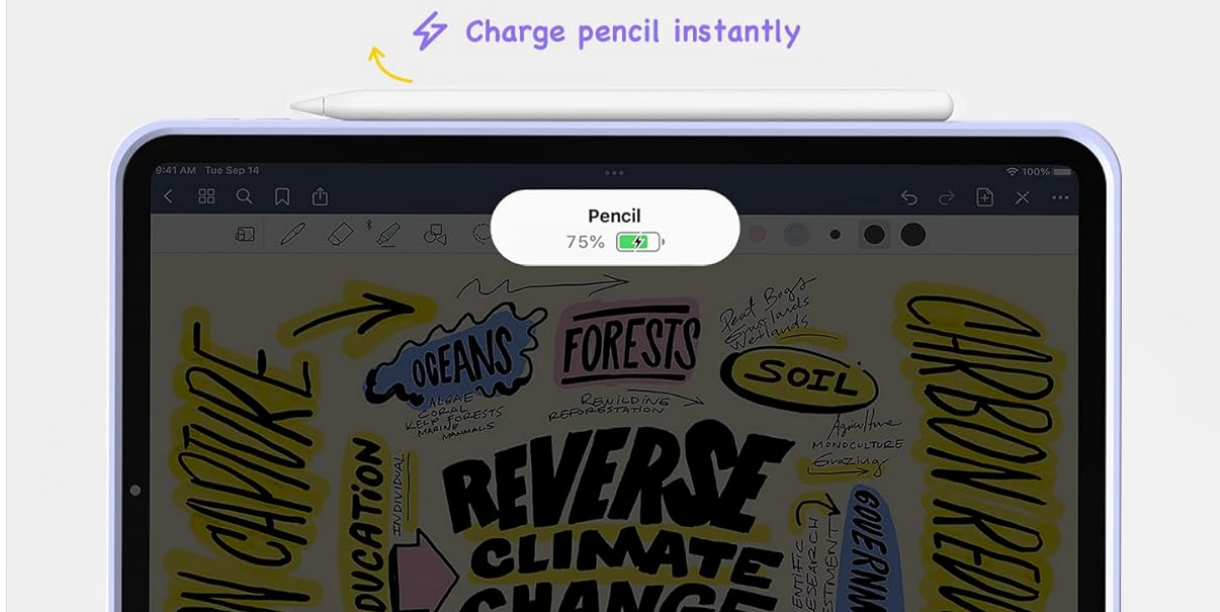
Charge pencil instantly

9:41 AM Tue Sep 14

100%

Pencil

75%

OCEANS

ALGAE
CORAL
KELP FORESTS
MARINE MAMMALS

FORESTS

REWILDING
REFORESTATION

Peat Bogs
Grasslands
Wetlands

SOIL

Agriculture
MONOCULTURE
Grazing

REVERSE
CLIMATE
CHANGE

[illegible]N CAPTURE

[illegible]DUCATION

INDIVIDUAL

GOVERNA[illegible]

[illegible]ENTIFIC
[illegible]ESEARCH
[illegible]ESTMENT

CARBON REM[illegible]